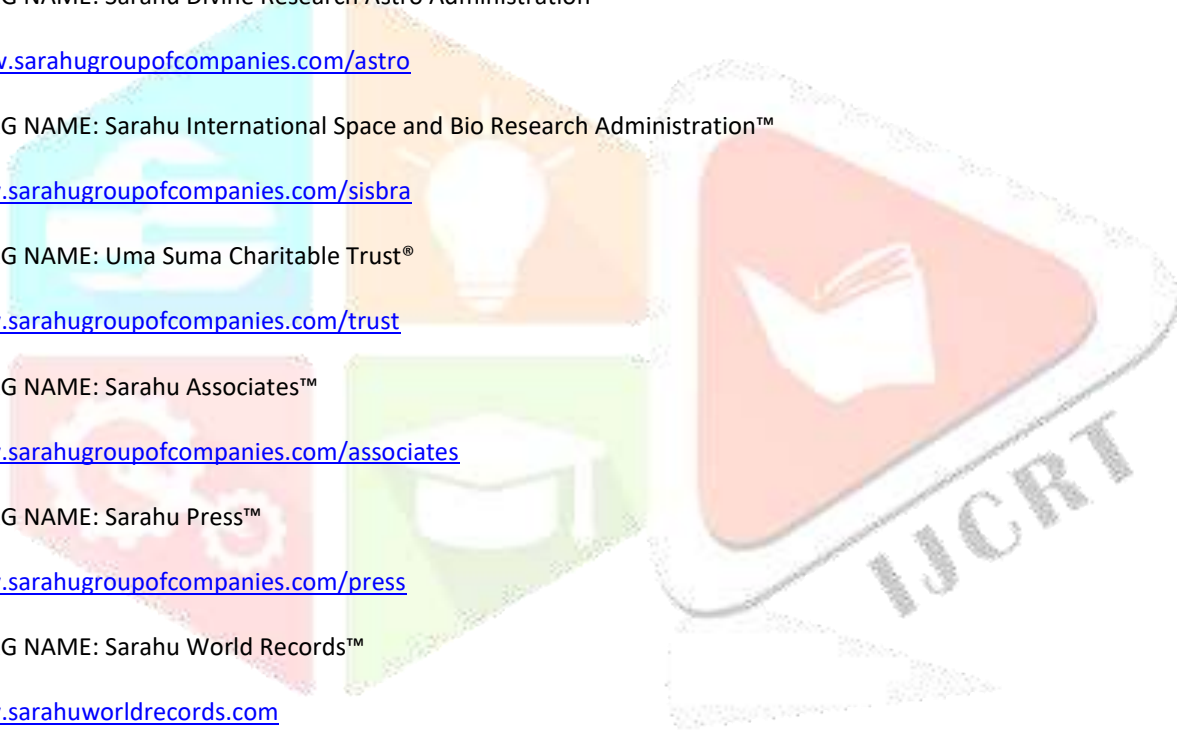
G NAME: Sarahu Divine Research Astro Administration

v.sarahugroupofcompanies.com/astro

G NAME: Sarahu International Space and Bio Research Administration™

.sarahugroupofcompanies.com/sisbra

G NAME: Uma Suma Charitable Trust®

.sarahugroupofcompanies.com/trust

G NAME: Sarahu Associates™

.sarahugroupofcompanies.com/associates

G NAME: Sarahu Press™

.sarahugroupofcompanies.com/press

G NAME: Sarahu World Records™

.sarahuworldrecords.com

IJCRT